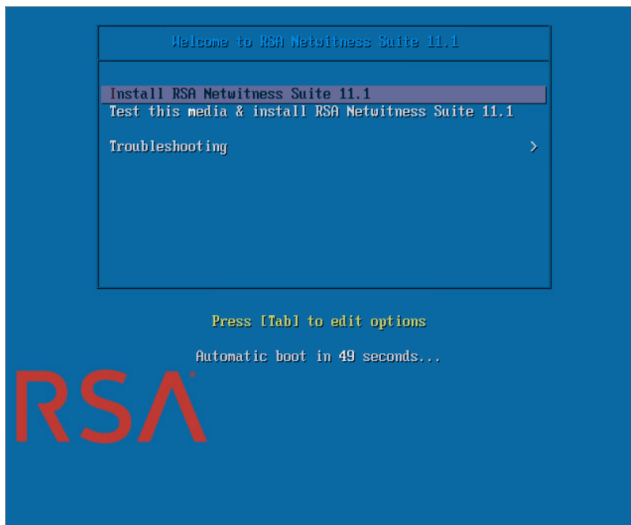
Welcome to RSA Netwitness Suite 11.1

Install RSA Netwitness Suite 11.1
Test this media & install RSA Netwitness Suite 11.1

Troubleshooting >

Press [Tab] to edit options

Automatic boot in 49 seconds...

RSA